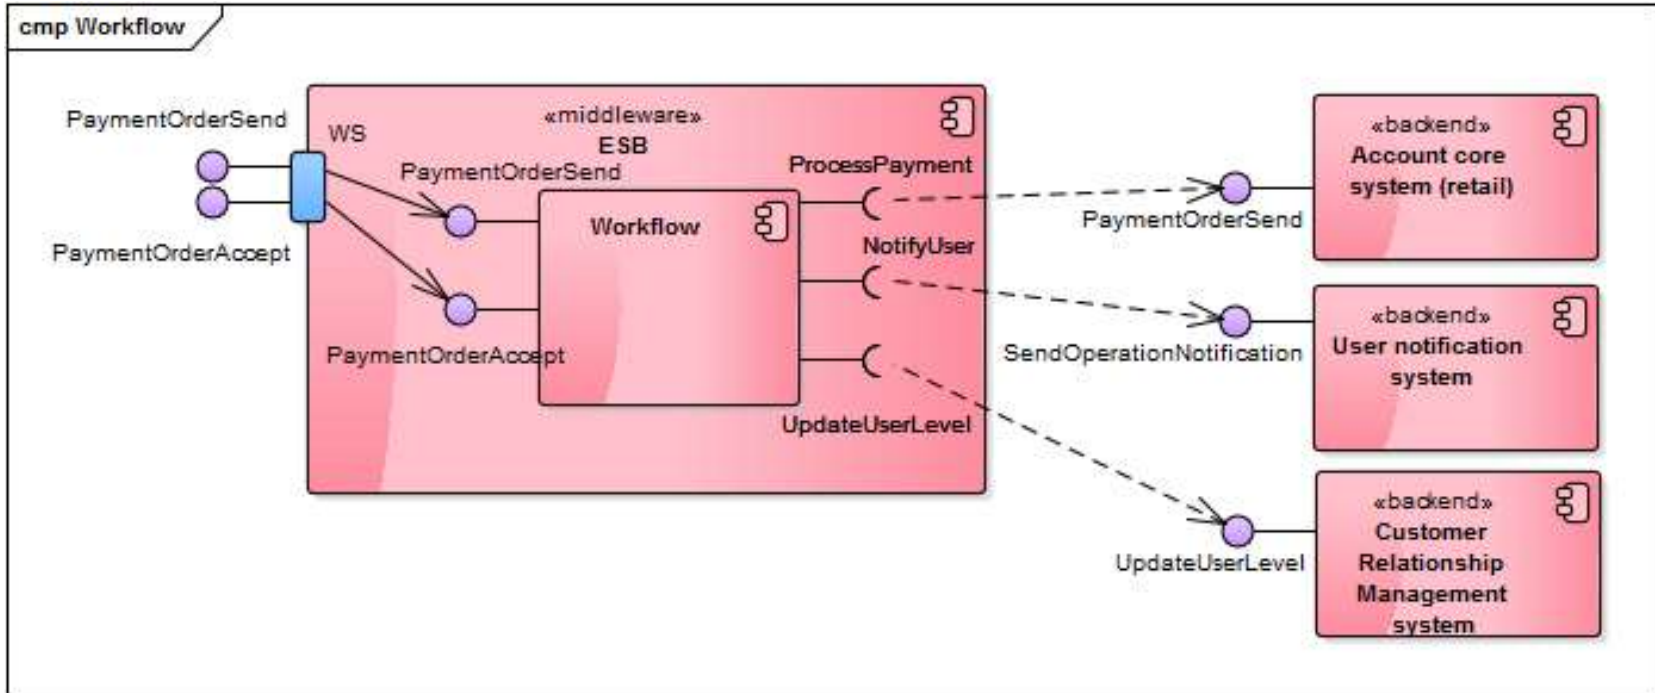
cmp Workflow

PaymentOrderSend

WS

PaymentOrderAccept

«middleware»
ESB

PaymentOrderSend

Workflow

PaymentOrderAccept

ProcessPayment

NotifyUser

UpdateUserLevel

PaymentOrderSend

SendOperationNotification

UpdateUserLevel

«backend»
Account core system (retail)

«backend»
User notification system

«backend»
Customer Relationship Management system